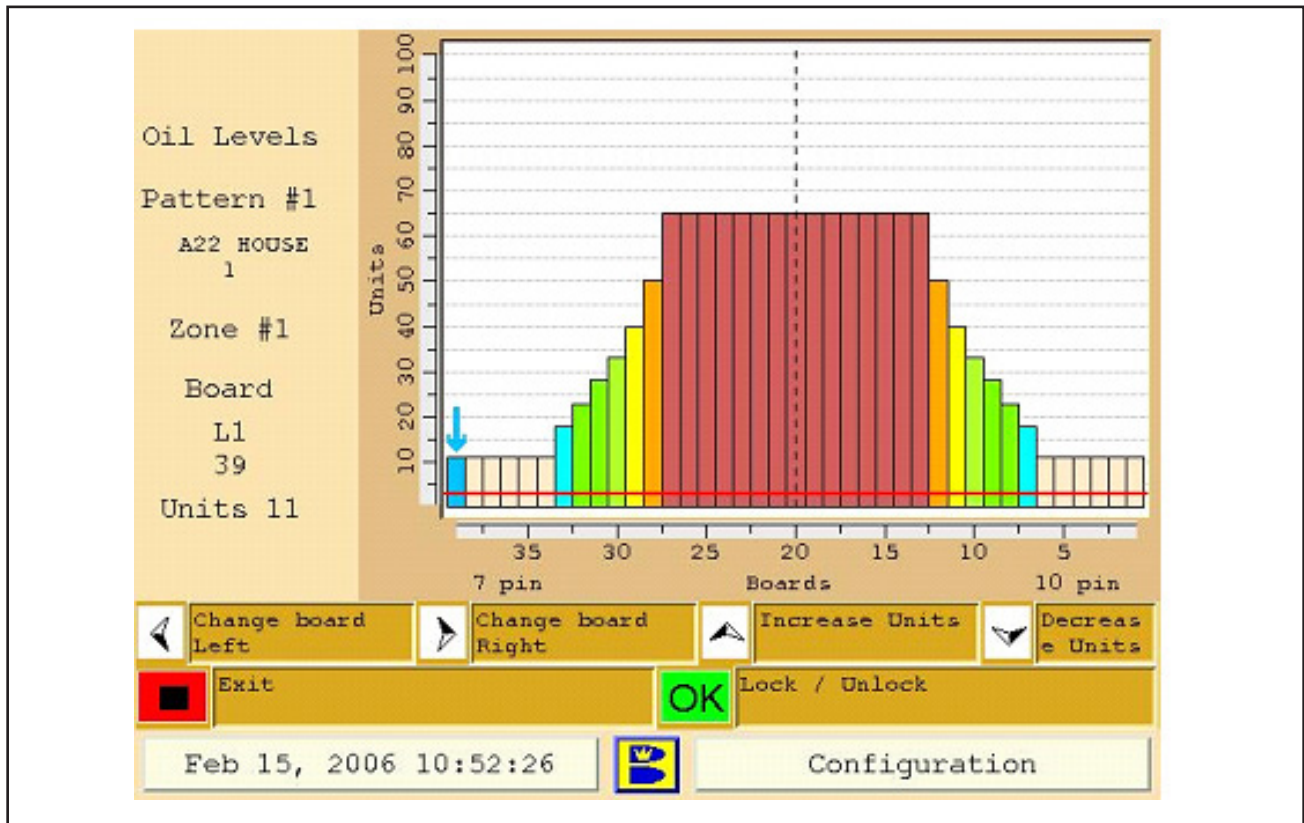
Oil Levels

Pattern #1

A22 HOUSE 1

Zone #1

Board

L1
39

Units 11

Units

100
90
80
70
60
50
40
30
20
10

35 30 25 20 15 10 5

7 pin Boards 10 pin

Change board Left

Change board Right

Increase Units

Decreas e Units

Exit

OK

Lock / Unlock

Feb 15, 2006 10:52:26

Configuration